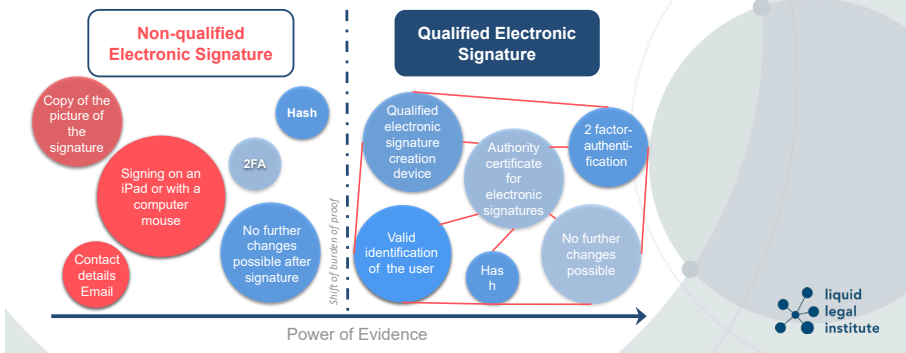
Non-qualified Electronic Signature

Qualified Electronic Signature

Copy of the picture of the signature

Signing on an iPad or with a computer mouse

Contact details Email

Hash

2FA

No further changes possible after signature

Shift of burden of proof

Qualified electronic signature creation device

Authority certificate for electronic signatures

2 factor-authentication

Valid identification of the user

Has h

No further changes possible

Power of Evidence

liquid legal institute